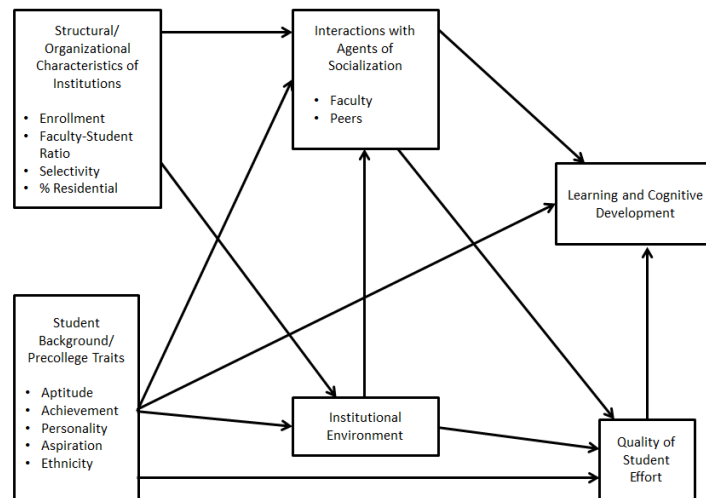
Structural/ Organizational Characteristics of Institutions

- Enrollment
- Faculty-Student Ratio
- Selectivity
- % Residential

Interactions with Agents of Socialization

- Faculty
- Peers

Learning and Cognitive Development

Student Background/ Precollege Traits

- Aptitude
- Achievement
- Personality
- Aspiration
- Ethnicity

Institutional Environment

Quality of Student Effort